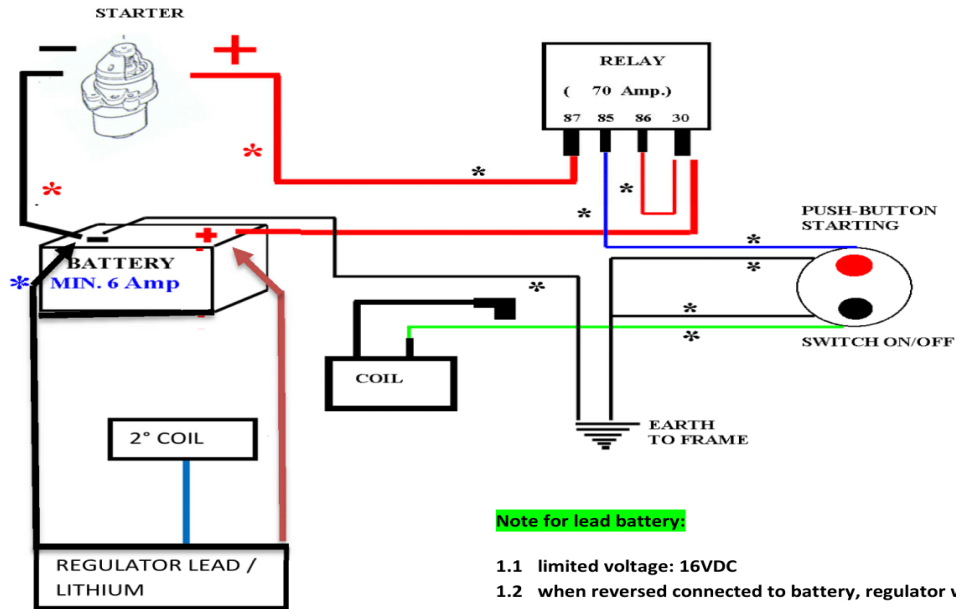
STARTER

−

+

RELAY

( 70 Amp.)

87 85 86 30

*

*

*

*

*

PUSH-BUTTON STARTING

*

*

*

*

− BATTERY +

MIN. 6 Amp

COIL

SWITCH ON/OFF

EARTH TO FRAME

2° COIL

REGULATOR LEAD / LITHIUM

Note for lead battery:

1.1 limited voltage: 16VDC

1.2 when reversed connected to battery, regulator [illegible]